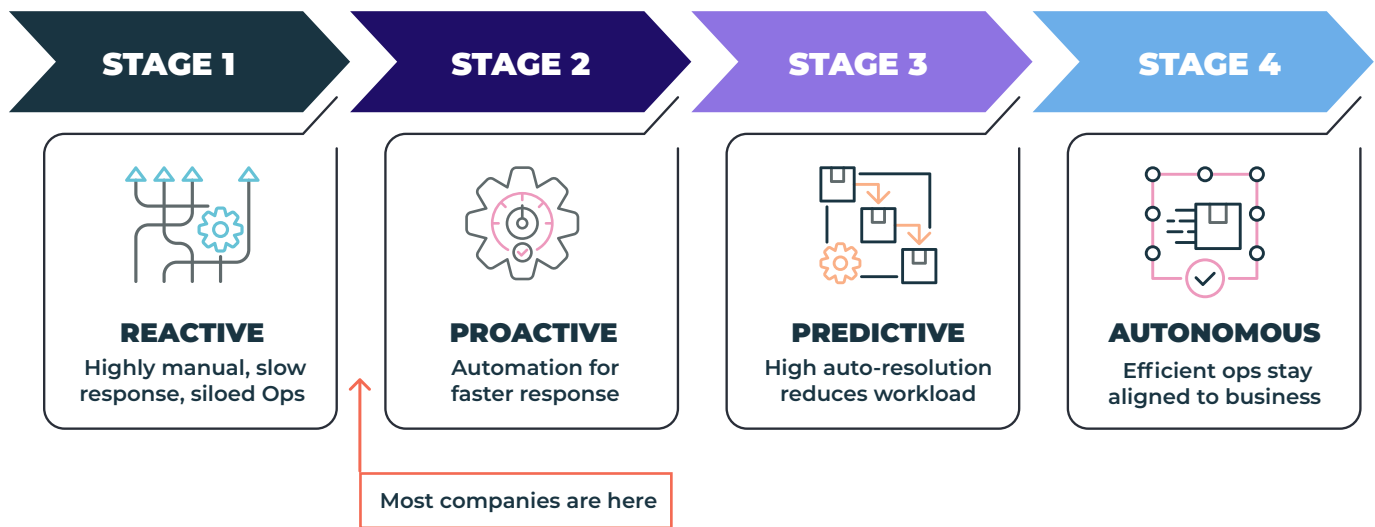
STAGE 1

REACTIVE
Highly manual, slow response, siloed Ops

STAGE 2

PROACTIVE
Automation for faster response

STAGE 3

PREDICTIVE
High auto-resolution reduces workload

STAGE 4

AUTONOMOUS
Efficient ops stay aligned to business

Most companies are here